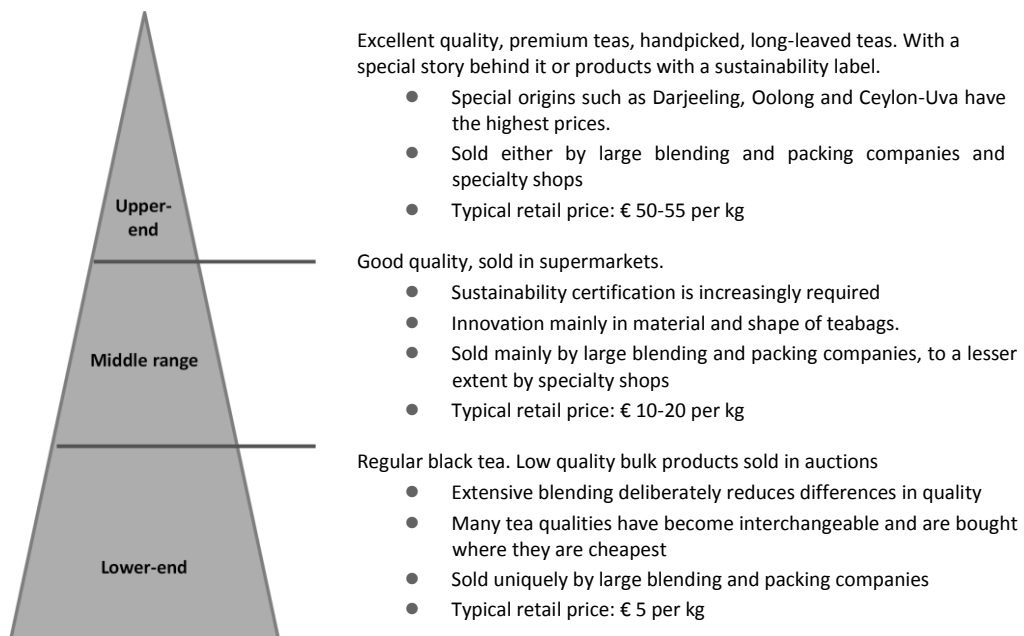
Upper-end

Excellent quality, premium teas, handpicked, long-leaved teas. With a special story behind it or products with a sustainability label.

- Special origins such as Darjeeling, Oolong and Ceylon-Uva have the highest prices.
- Sold either by large blending and packing companies and specialty shops
- Typical retail price: € 50-55 per kg

Middle range

Good quality, sold in supermarkets.

- Sustainability certification is increasingly required
- Innovation mainly in material and shape of teabags.
- Sold mainly by large blending and packing companies, to a lesser extent by specialty shops
- Typical retail price: € 10-20 per kg

Lower-end

Regular black tea. Low quality bulk products sold in auctions

- Extensive blending deliberately reduces differences in quality
- Many tea qualities have become interchangeable and are bought where they are cheapest
- Sold uniquely by large blending and packing companies
- Typical retail price: € 5 per kg